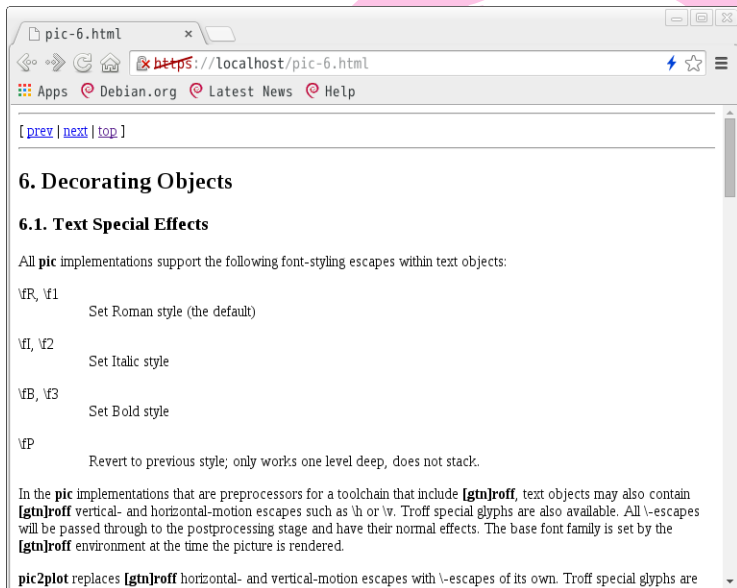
pic-6.html ×

https://localhost/pic-6.html

Apps Debian.org Latest News Help

[ prev | next | top ]

6. Decorating Objects

6.1. Text Special Effects

All pic implementations support the following font-styling escapes within text objects:

\fR, \f1
Set Roman style (the default)

\fI, \f2
Set Italic style

\fB, \f3
Set Bold style

\fP
Revert to previous style; only works one level deep, does not stack.

In the pic implementations that are preprocessors for a toolchain that include [gtn]roff, text objects may also contain [gtn]roff vertical- and horizontal-motion escapes such as \h or \v. Troff special glyphs are also available. All \-escapes will be passed through to the postprocessing stage and have their normal effects. The base font family is set by the [gtn]roff environment at the time the picture is rendered.

pic2plot replaces [gtn]roff horizontal- and vertical-motion escapes with \-escapes of its own. Troff special glyphs are